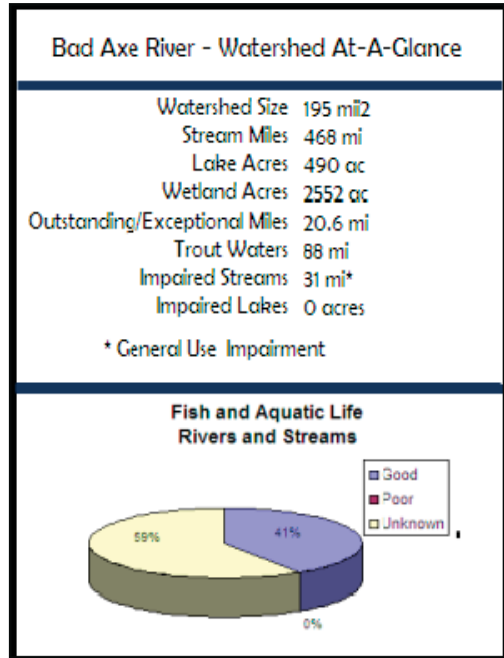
Bad Axe River - Watershed At-A-Glance

| | |
|---|---|
| Watershed Size | 195 mi2 |
| Stream Miles | 468 mi |
| Lake Acres | 490 ac |
| Wetland Acres | 2552 ac |
| Outstanding/Exceptional Miles | 20.6 mi |
| Trout Waters | 88 mi |
| Impaired Streams | 31 mi* |
| Impaired Lakes | 0 acres |

* General Use Impairment

Fish and Aquatic Life
Rivers and Streams

Good
Poor
Unknown

59%
41%
0%